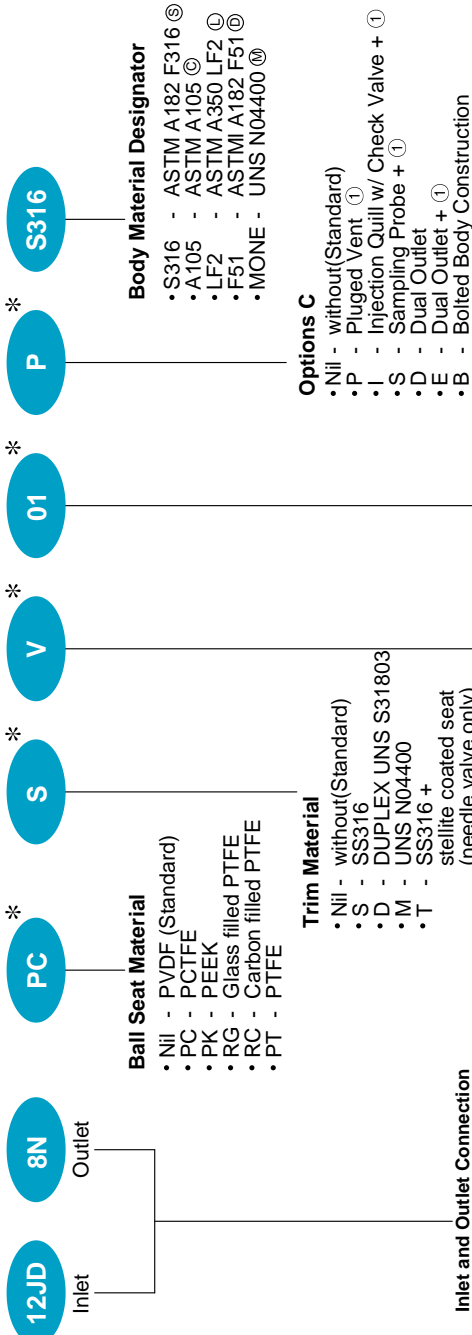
12JD
Inlet

8N
Outlet

Inlet and Outlet Connection

*
PC

Ball Seat Material
• Nil - PVDF (Standard)
• PC - PCTFE
• PK - PEEK
• RG - Glass filled PTFE
• RC - Carbon filled PTFE
• PT - PTFE

*
S

Trim Material
• Nil - without(Standard)
• S - SS316
• D - DUPLEX UNS S31803
• M - UNS N04400
• T - SS316 + stellite coated seat (needle valve only)

*
V

*
01

*
P

Options C
• Nil - without(Standard)
• P - Pluged Vent ①
• I - Injection Quill w/ Check Valve + ①
• S - Sampling Probe + ①
• D - Dual Outlet
• E - Dual Outlet + ①
• B - Bolted Body Construction

S316

Body Material Designator
• S316 - ASTM A182 F316 Ⓢ
• A105 - ASTM A105 Ⓒ
• LF2 - ASTM A350 LF2 Ⓛ
• F51 - ASTMI A182 F51 Ⓓ
• MONE - UNS N04400 Ⓜ